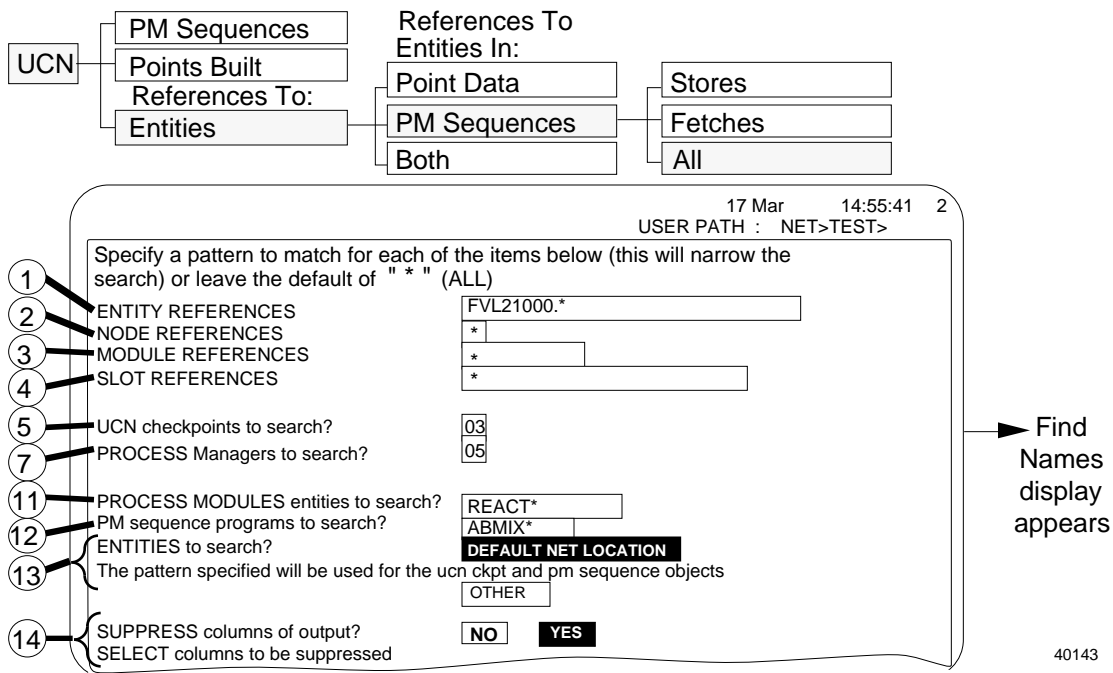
UCN

PM Sequences

Points Built

References To:

Entities

References To Entities In:

Point Data

PM Sequences

Both

Stores

Fetches

All

17 Mar 14:55:41 2
USER PATH : NET>TEST>

Specify a pattern to match for each of the items below (this will narrow the search) or leave the default of " * " (ALL)

1 ENTITY REFERENCES FVL21000.*
2 NODE REFERENCES *
3 MODULE REFERENCES *
4 SLOT REFERENCES *

5 UCN checkpoints to search? 03
7 PROCESS Managers to search? 05

11 PROCESS MODULES entities to search? REACT*
12 PM sequence programs to search? ABMIX*
13 ENTITIES to search? DEFAULT NET LOCATION
The pattern specified will be used for the ucn ckpt and pm sequence objects
OTHER

14 SUPPRESS columns of output? NO YES
SELECT columns to be suppressed

Find Names display appears

40143